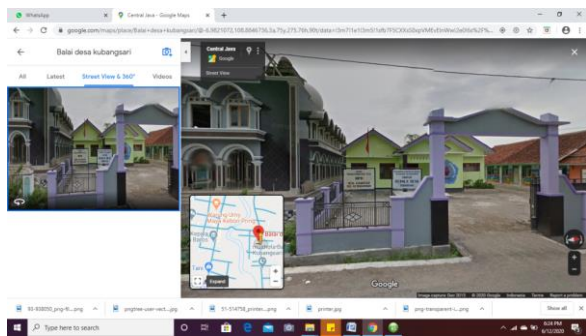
WhatsApp
Central Java - Google Maps
google.com/maps/place/Balai+desa+kubangsari/@-6.9821072,108.8846736,3a,75y,275.76h,99t/data=!3m7!1e1!3m5!1sRb7F5CX6d0bqVMEvEmWwt2w!2e0!6s%2F%...
Balai desa kubangsari
All
Latest
Street View & 360°
Videos
Central Java
Google
Street View
Expand
Google
Image capture: Dec 2015 © 2020 Google Indonesia Terms Report a problem
93-938050_png-fi....png
pngtree-user-vect....jpg
51-514758_printer....png
printer.jpg
png-transparent-i....png
Show all
Type here to search
4:24 PM
6/12/2020